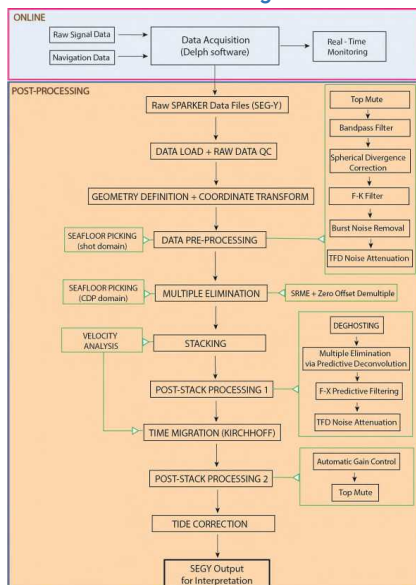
ONLINE

Raw Signal Data

Navigation Data

Data Acquisition (Delph software)

Real - Time Monitoring

POST-PROCESSING

Raw SPARKER Data Files (SEG-Y)

DATA LOAD + RAW DATA QC

GEOMETRY DEFINITION + COORDINATE TRANSFORM

SEAFLOOR PICKING (shot domain)

DATA PRE-PROCESSING

Top Mute

Bandpass Filter

Spherical Divergence Correction

F-K Filter

Burst Noise Removal

TFD Noise Attenuation

SEAFLOOR PICKING (CDP domain)

MULTIPLE ELIMINATION

SRME + Zero Offset Demultiple

VELOCITY ANALYSIS

STACKING

DEGHOSTING

Multiple Elimination via Predictive Deconvolution

F-X Predictive Filtering

TFD Noise Attenuation

POST-STACK PROCESSING 1

TIME MIGRATION (KIRCHHOFF)

POST-STACK PROCESSING 2

Automatic Gain Control

Top Mute

TIDE CORRECTION

SEGY Output for Interpretation